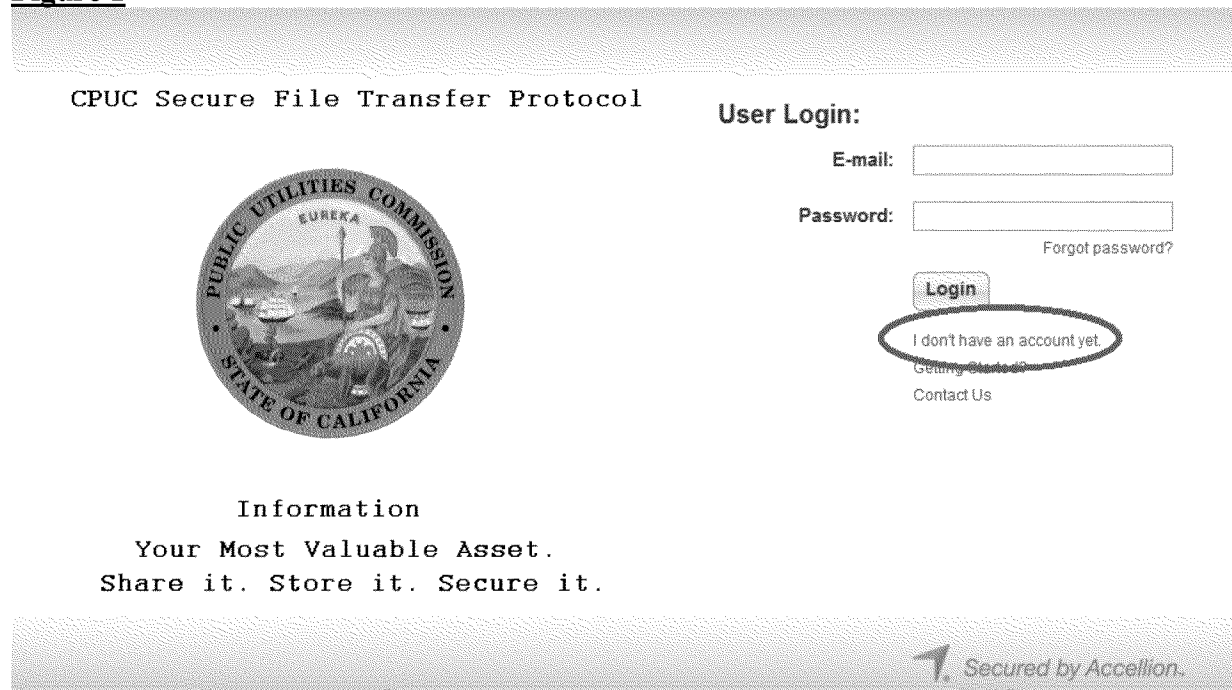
CPUC Secure File Transfer Protocol

PUBLIC UTILITIES COMMISSION
EUREKA
STATE OF CALIFORNIA

Information
Your Most Valuable Asset.
Share it. Store it. Secure it.

User Login:

E-mail:

Password:

Forgot password?

Login

I don't have an account yet.

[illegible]

Contact Us

Secured by Accellion.